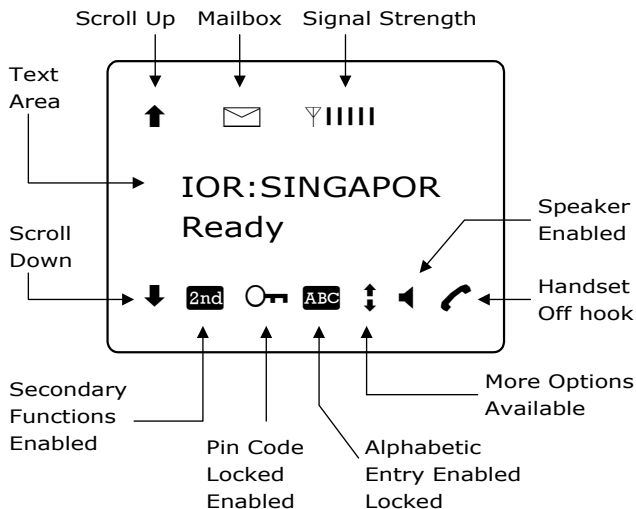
Scroll Up
Mailbox
Signal Strength

Text Area

IOR:SINGAPOR
Ready

Speaker Enabled

Scroll Down

2nd
ABC

Handset Off hook

Secondary Functions Enabled

More Options Available

Pin Code Locked Enabled

Alphabetic Entry Enabled Locked